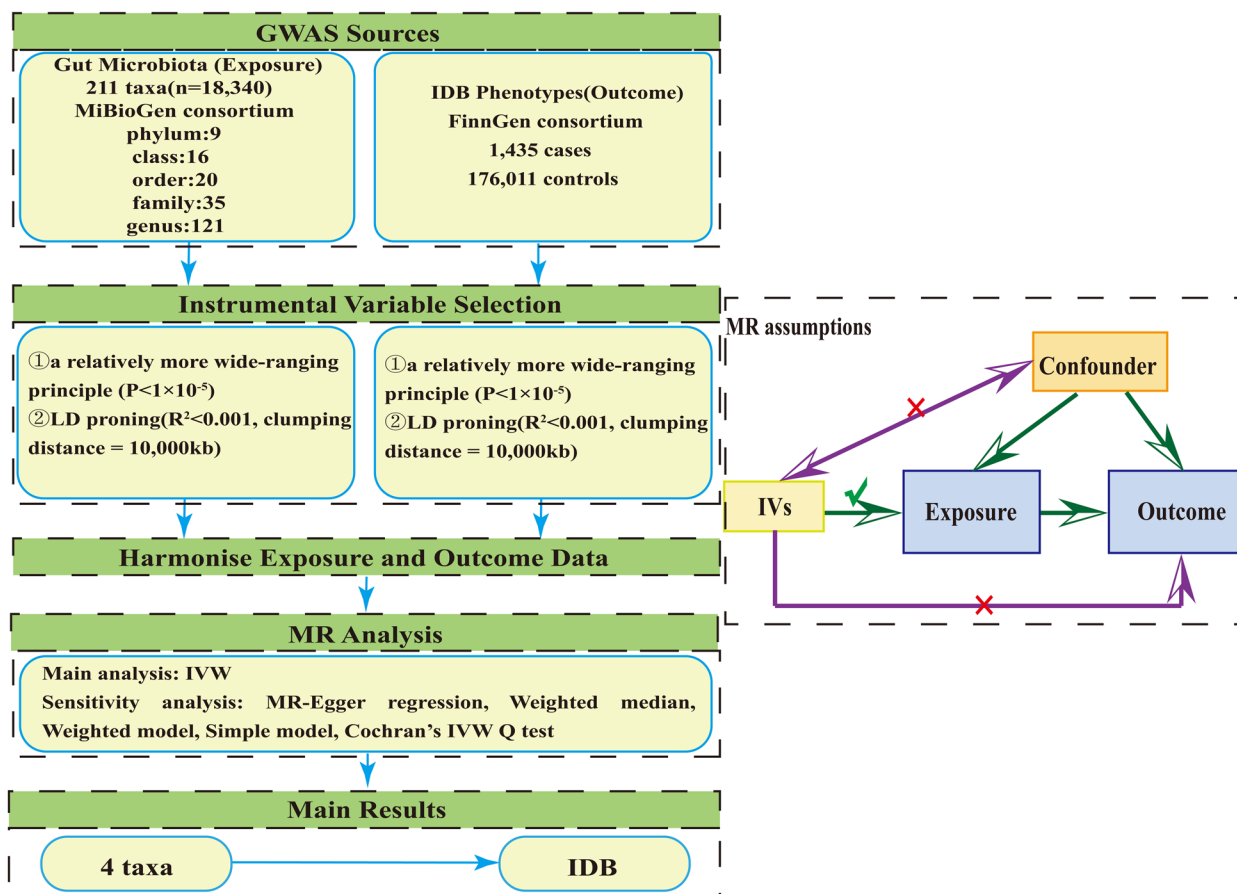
GWAS Sources

Gut Microbiota (Exposure)
211 taxa(n=18,340)
MiBioGen consortium
phylum:9
class:16
order:20
family:35
genus:121

IDB Phenotypes(Outcome)
FinnGen consortium
1,435 cases
176,011 controls

Instrumental Variable Selection

①a relatively more wide-ranging principle (P<$1\times10^{-5}$)
②LD proning($R^2$<0.001, clumping distance = 10,000kb)

①a relatively more wide-ranging principle (P<$1\times10^{-5}$)
②LD proning($R^2$<0.001, clumping distance = 10,000kb)

MR assumptions

Confounder

IVs

Exposure

Outcome

Harmonise Exposure and Outcome Data

MR Analysis

Main analysis: IVW
Sensitivity analysis: MR-Egger regression, Weighted median, Weighted model, Simple model, Cochran's IVW Q test

Main Results

4 taxa

IDB